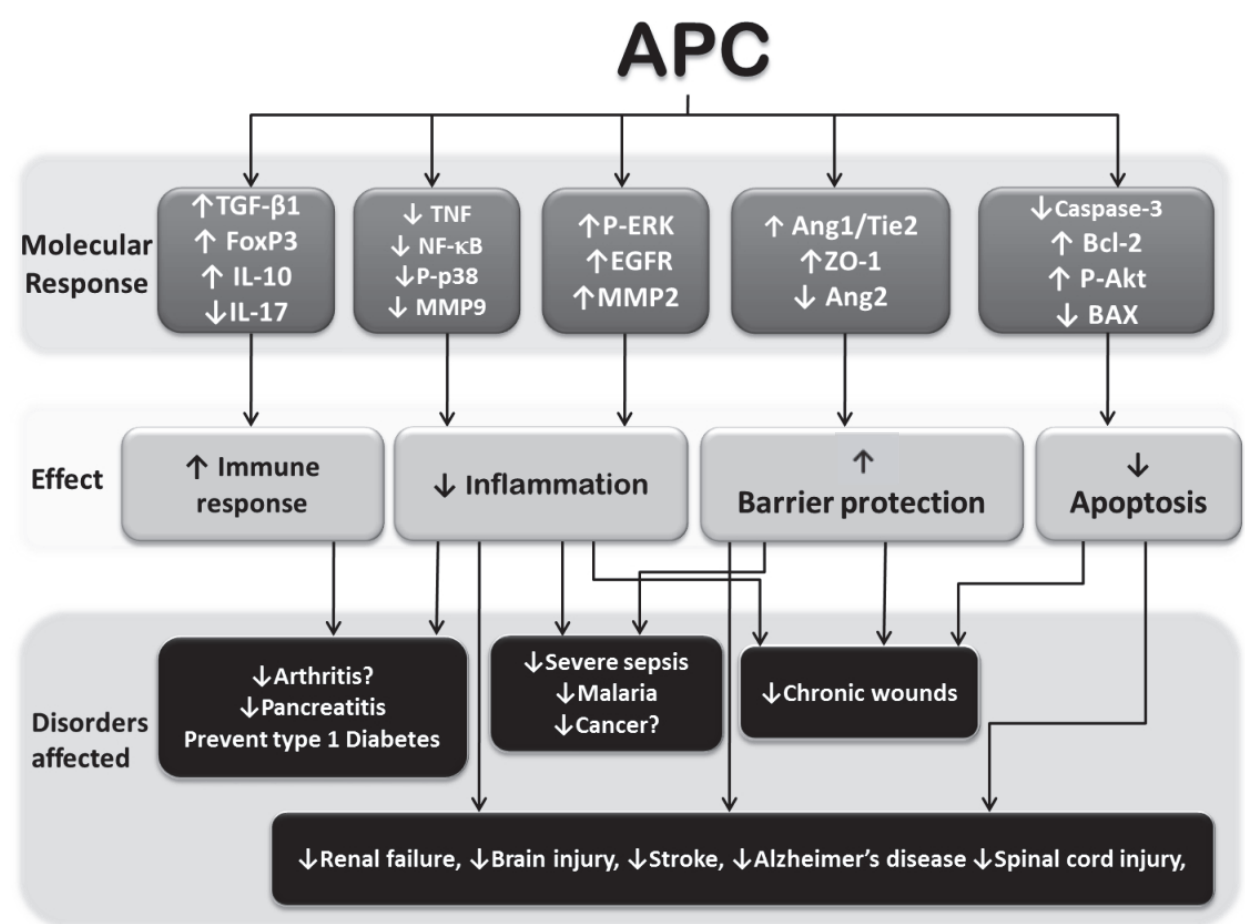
APC

Molecular Response

↑TGF-β1
↑ FoxP3
↑ IL-10
↓IL-17

↓ TNF
↓ NF-κB
↓P-p38
↓ MMP9

↑P-ERK
↑EGFR
↑MMP2

↑ Ang1/Tie2
↑ZO-1
↓ Ang2

↓Caspase-3
↑ Bcl-2
↑ P-Akt
↓ BAX

Effect

↑ Immune response

↓ Inflammation

↑ Barrier protection

↓ Apoptosis

Disorders affected

↓Arthritis?
↓Pancreatitis
Prevent type 1 Diabetes

↓Severe sepsis
↓Malaria
↓Cancer?

↓Chronic wounds

↓Renal failure, ↓Brain injury, ↓Stroke, ↓Alzheimer's disease ↓Spinal cord injury,